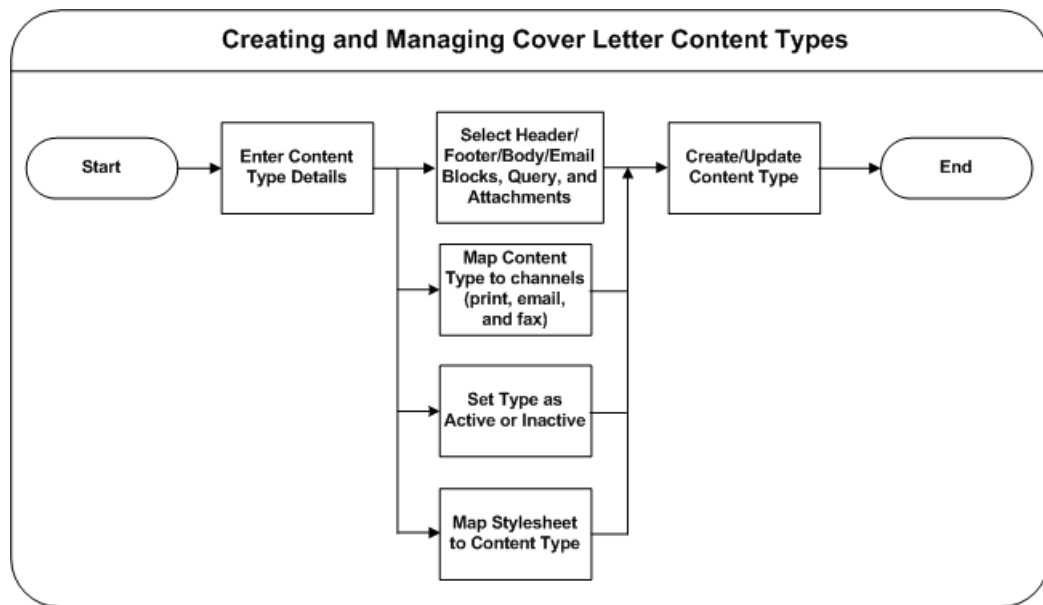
Creating and Managing Cover Letter Content Types

Start

Enter Content Type Details

Select Header/ Footer/Body/Email Blocks, Query, and Attachments

Map Content Type to channels (print, email, and fax)

Set Type as Active or Inactive

Map Stylesheet to Content Type

Create/Update Content Type

End